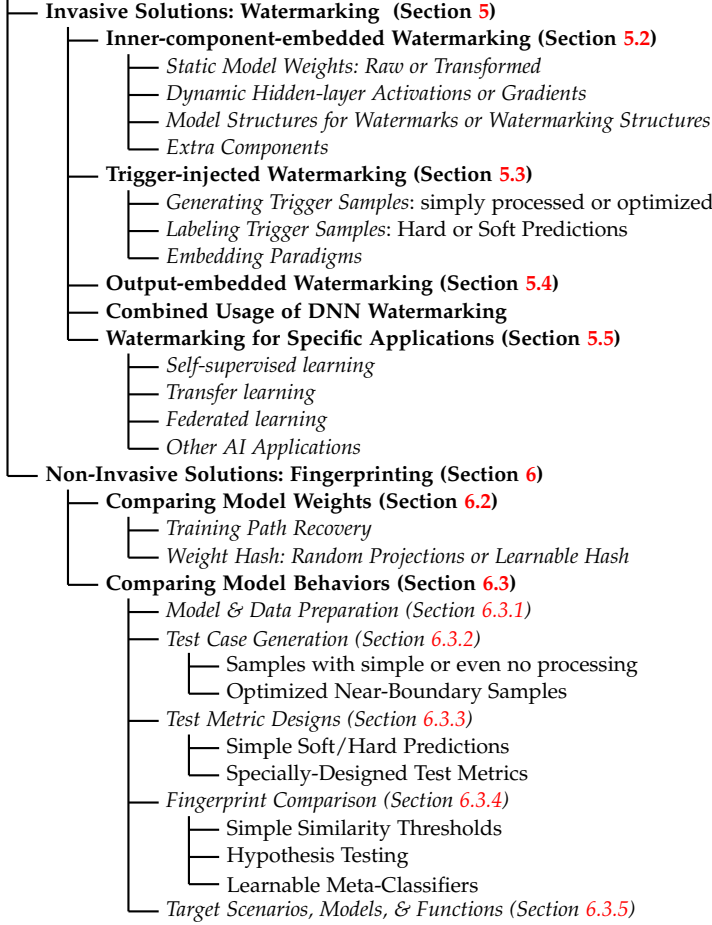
Invasive Solutions: Watermarking (Section 5)

Inner-component-embedded Watermarking (Section 5.2)

Static Model Weights: Raw or Transformed

Dynamic Hidden-layer Activations or Gradients

Model Structures for Watermarks or Watermarking Structures

Extra Components

Trigger-injected Watermarking (Section 5.3)

Generating Trigger Samples: simply processed or optimized

Labeling Trigger Samples: Hard or Soft Predictions

Embedding Paradigms

Output-embedded Watermarking (Section 5.4)

Combined Usage of DNN Watermarking

Watermarking for Specific Applications (Section 5.5)

Self-supervised learning

Transfer learning

Federated learning

Other AI Applications

Non-Invasive Solutions: Fingerprinting (Section 6)

Comparing Model Weights (Section 6.2)

Training Path Recovery

Weight Hash: Random Projections or Learnable Hash

Comparing Model Behaviors (Section 6.3)

Model & Data Preparation (Section 6.3.1)

Test Case Generation (Section 6.3.2)

Samples with simple or even no processing

Optimized Near-Boundary Samples

Test Metric Designs (Section 6.3.3)

Simple Soft/Hard Predictions

Specially-Designed Test Metrics

Fingerprint Comparison (Section 6.3.4)

Simple Similarity Thresholds

Hypothesis Testing

Learnable Meta-Classifiers

Target Scenarios, Models, & Functions (Section 6.3.5)